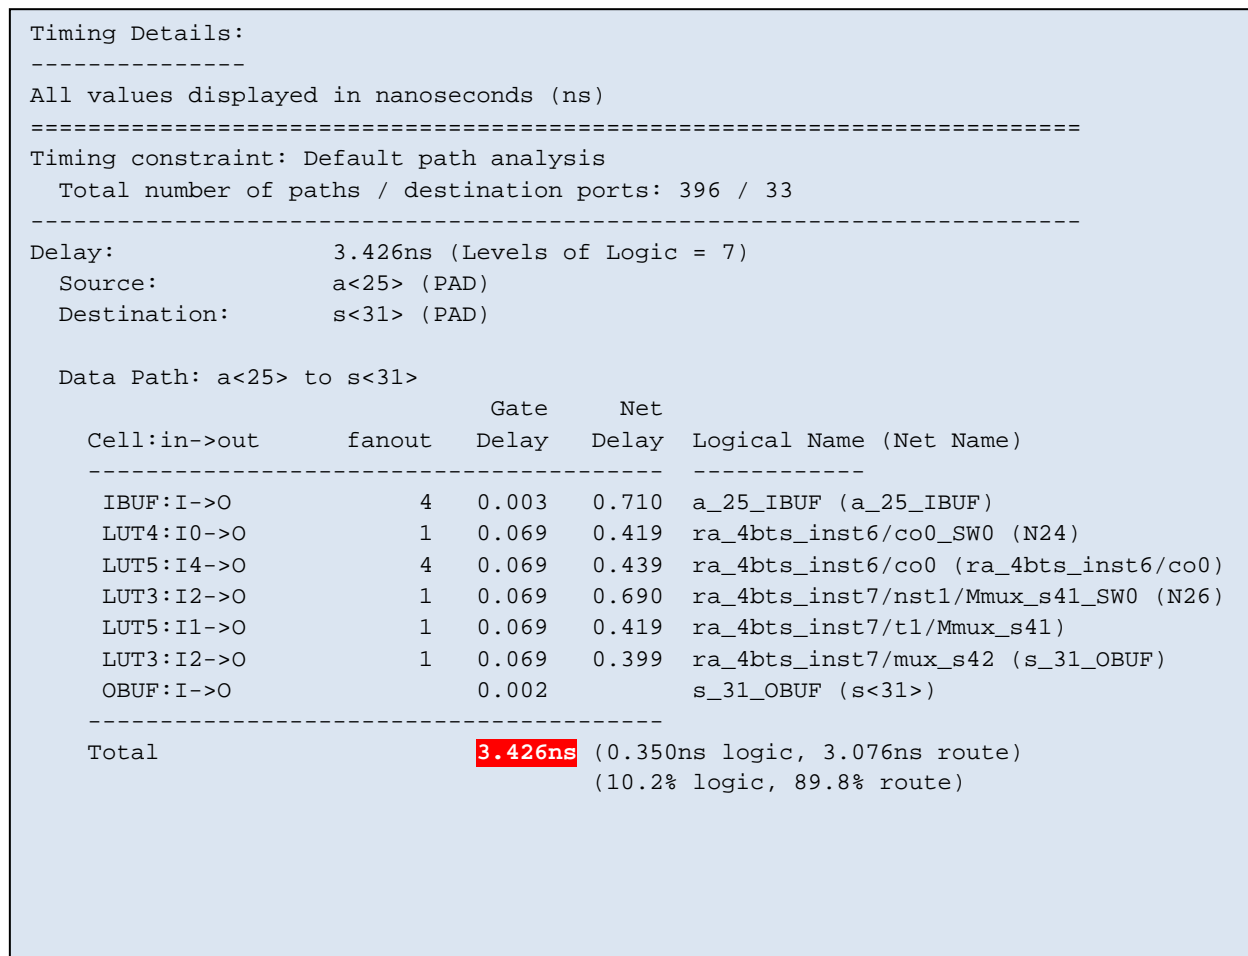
Timing Details:
---------------
All values displayed in nanoseconds (ns)
=========================================================================
Timing constraint: Default path analysis
  Total number of paths / destination ports: 396 / 33
-------------------------------------------------------------------------
Delay:               3.426ns (Levels of Logic = 7)
  Source:            a<25> (PAD)
  Destination:       s<31> (PAD)

  Data Path: a<25> to s<31>

| Cell:in->out | fanout | Gate Delay | Net Delay | Logical Name (Net Name) |
|---|---|---|---|---|
| IBUF:I->O | 4 | 0.003 | 0.710 | a_25_IBUF (a_25_IBUF) |
| LUT4:I0->O | 1 | 0.069 | 0.419 | ra_4bts_inst6/co0_SW0 (N24) |
| LUT5:I4->O | 4 | 0.069 | 0.439 | ra_4bts_inst6/co0 (ra_4bts_inst6/co0) |
| LUT3:I2->O | 1 | 0.069 | 0.690 | ra_4bts_inst7/nst1/Mmux_s41_SW0 (N26) |
| LUT5:I1->O | 1 | 0.069 | 0.419 | ra_4bts_inst7/t1/Mmux_s41) |
| LUT3:I2->O | 1 | 0.069 | 0.399 | ra_4bts_inst7/mux_s42 (s_31_OBUF) |
| OBUF:I->O |  | 0.002 |  | s_31_OBUF (s<31>) |

    ----------------------------------------
    Total                     3.426ns (0.350ns logic, 3.076ns route)
                                      (10.2% logic, 89.8% route)